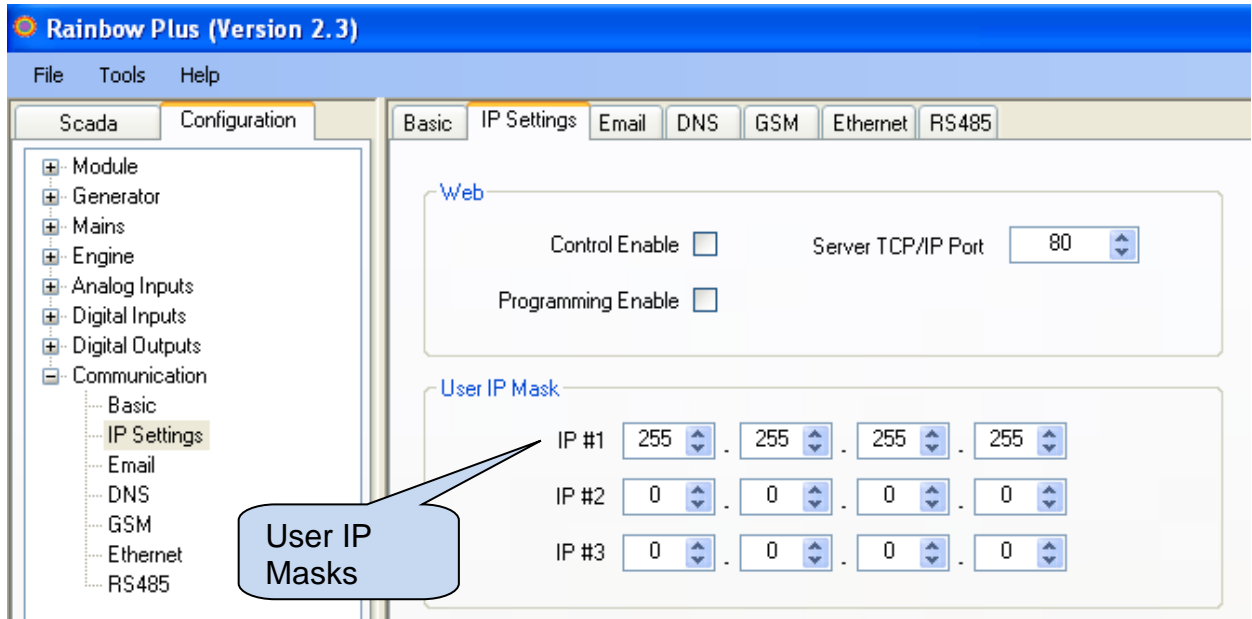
Rainbow Plus (Version 2.3)

File Tools Help

Scada Configuration

Module
Generator
Mains
Engine
Analog Inputs
Digital Inputs
Digital Outputs
Communication
Basic
IP Settings
Email
DNS
GSM
Ethernet
RS485

Basic IP Settings Email DNS GSM Ethernet RS485

Web

Control Enable

Server TCP/IP Port 80

Programming Enable

User IP Mask

IP #1 255 . 255 . 255 . 255

IP #2 0 . 0 . 0 . 0

IP #3 0 . 0 . 0 . 0

User IP Masks